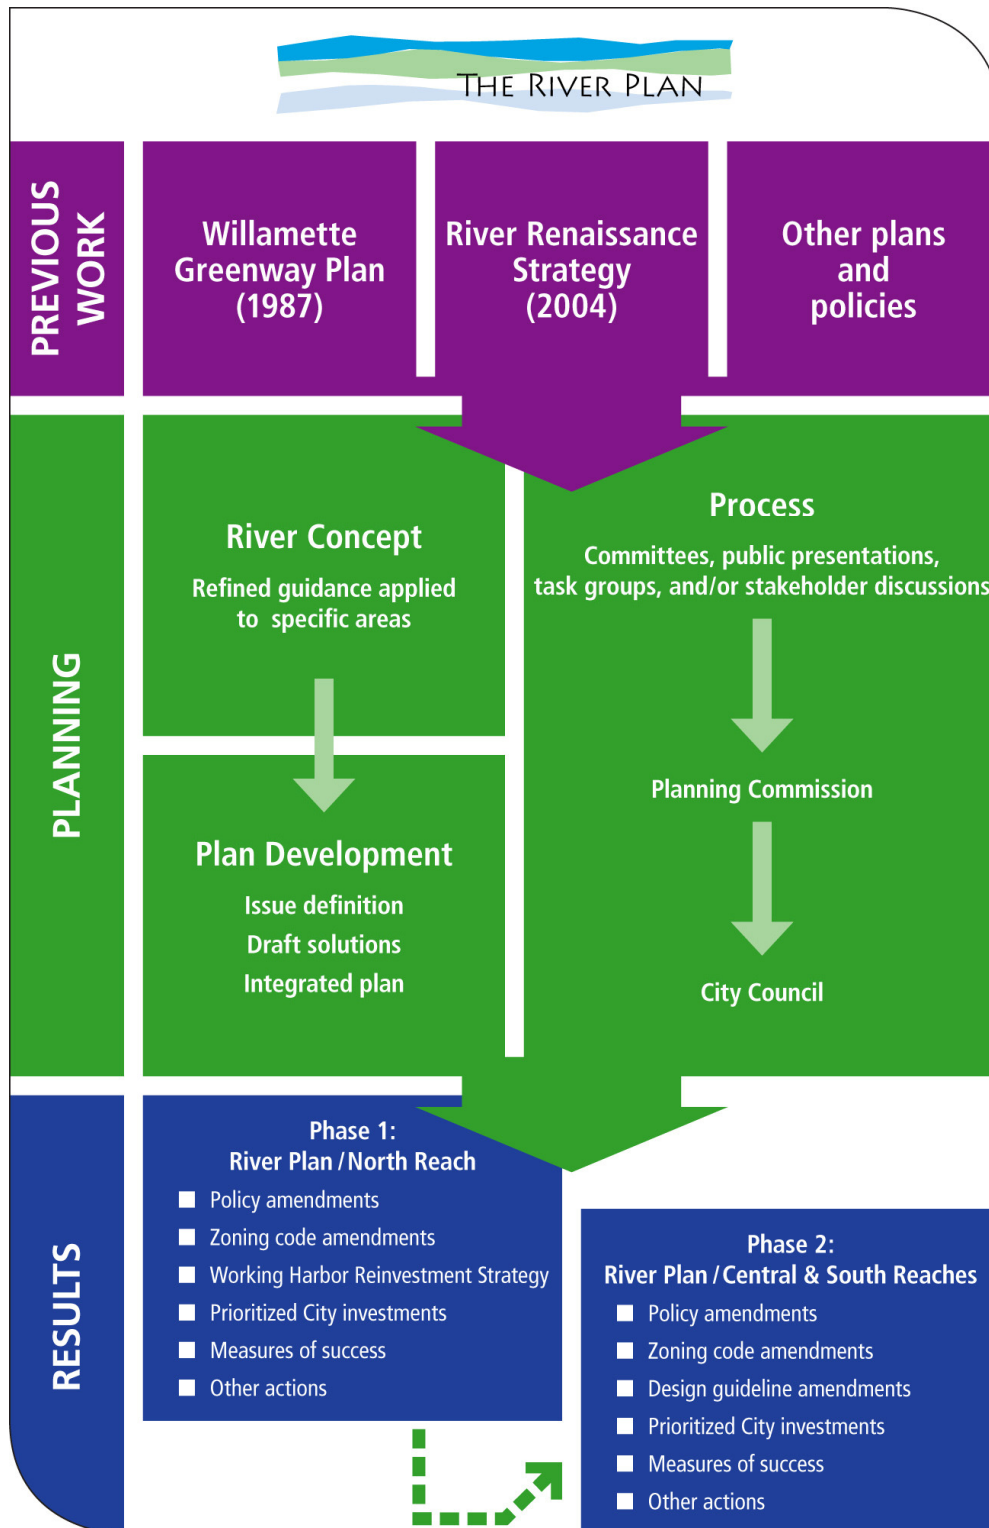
THE RIVER PLAN

PREVIOUS WORK

Willamette Greenway Plan (1987)

River Renaissance Strategy (2004)

Other plans and policies

PLANNING

River Concept

Refined guidance applied to specific areas

Plan Development

Issue definition

Draft solutions

Integrated plan

Process

Committees, public presentations, task groups, and/or stakeholder discussions

Planning Commission

City Council

RESULTS

Phase 1:
River Plan / North Reach

- Policy amendments
- Zoning code amendments
- Working Harbor Reinvestment Strategy
- Prioritized City investments
- Measures of success
- Other actions

Phase 2:
River Plan / Central & South Reaches

- Policy amendments
- Zoning code amendments
- Design guideline amendments
- Prioritized City investments
- Measures of success
- Other actions